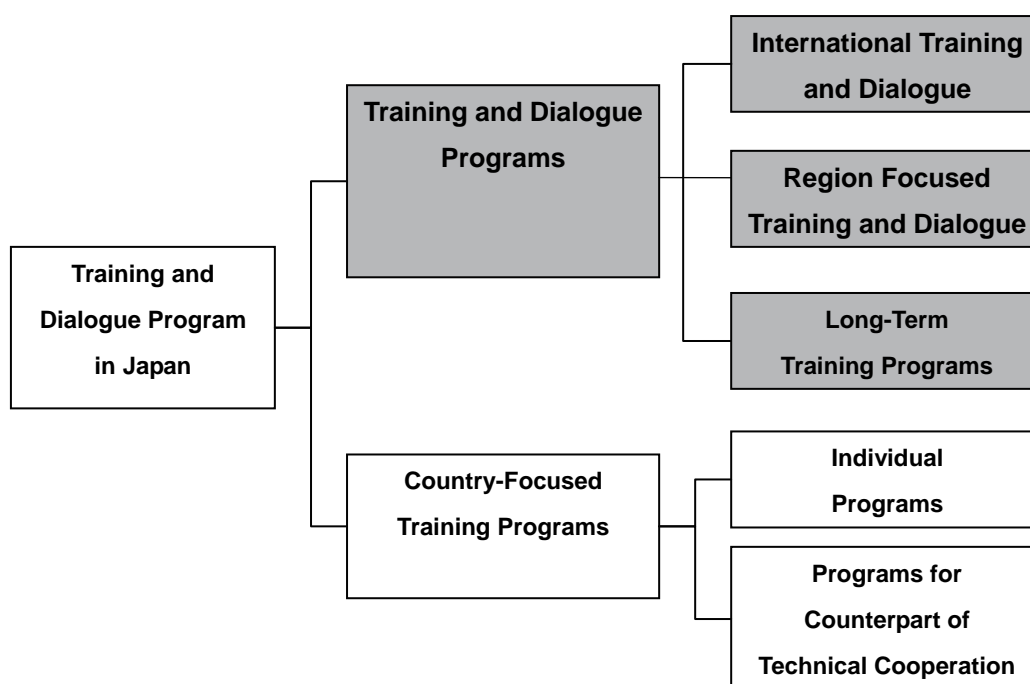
Training and Dialogue Program in Japan

Training and Dialogue Programs

International Training and Dialogue

Region Focused Training and Dialogue

Long-Term Training Programs

Country-Focused Training Programs

Individual Programs

Programs for Counterpart of Technical Cooperation